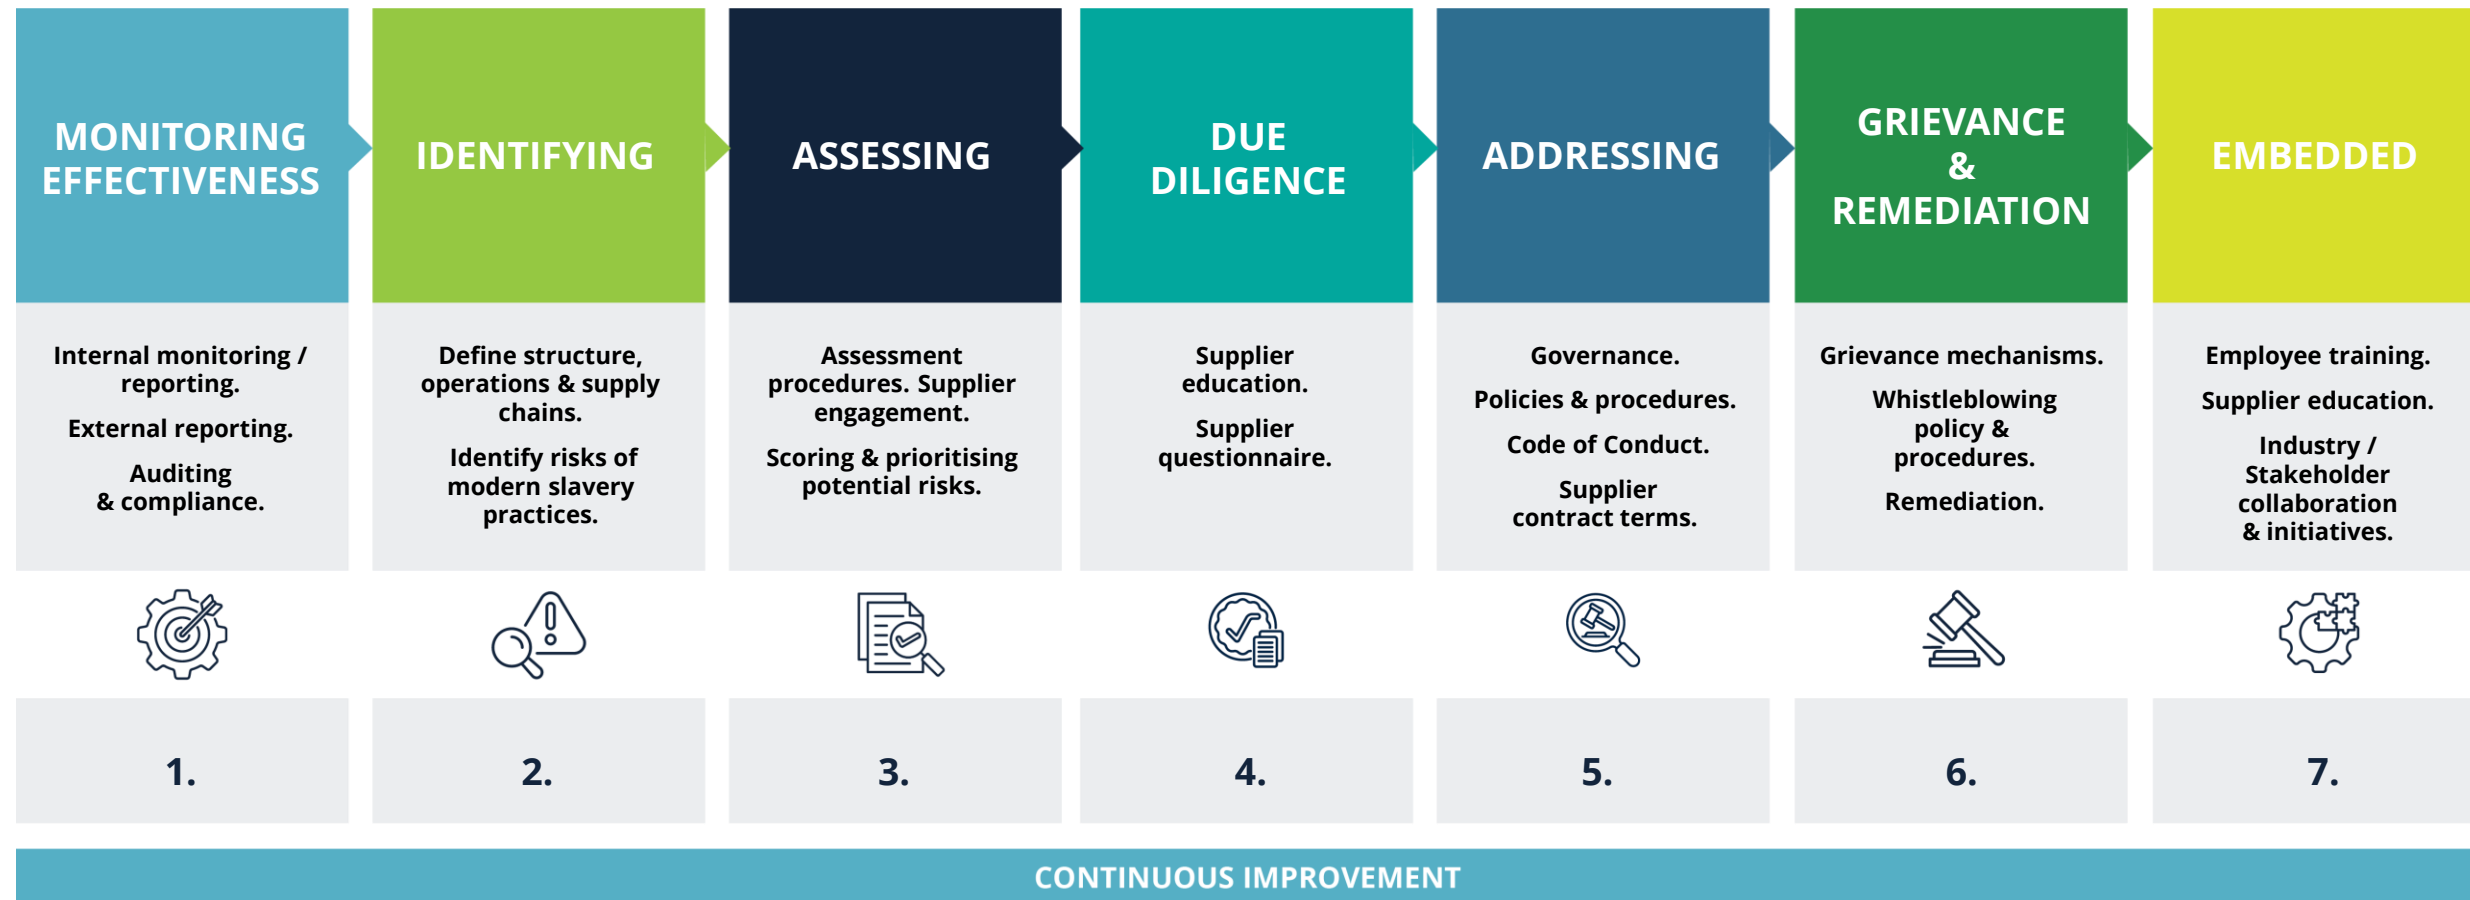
MONITORING EFFECTIVENESS

Internal monitoring / reporting.

External reporting.

Auditing & compliance.

1.

IDENTIFYING

Define structure, operations & supply chains.

Identify risks of modern slavery practices.

2.

ASSESSING

Assessment procedures. Supplier engagement.

Scoring & prioritising potential risks.

3.

DUE DILIGENCE

Supplier education.

Supplier questionnaire.

4.

ADDRESSING

Governance.

Policies & procedures.

Code of Conduct.

Supplier contract terms.

5.

GRIEVANCE & REMEDIATION

Grievance mechanisms.

Whistleblowing policy & procedures.

Remediation.

6.

EMBEDDED

Employee training.

Supplier education.

Industry / Stakeholder collaboration & initiatives.

7.

CONTINUOUS IMPROVEMENT